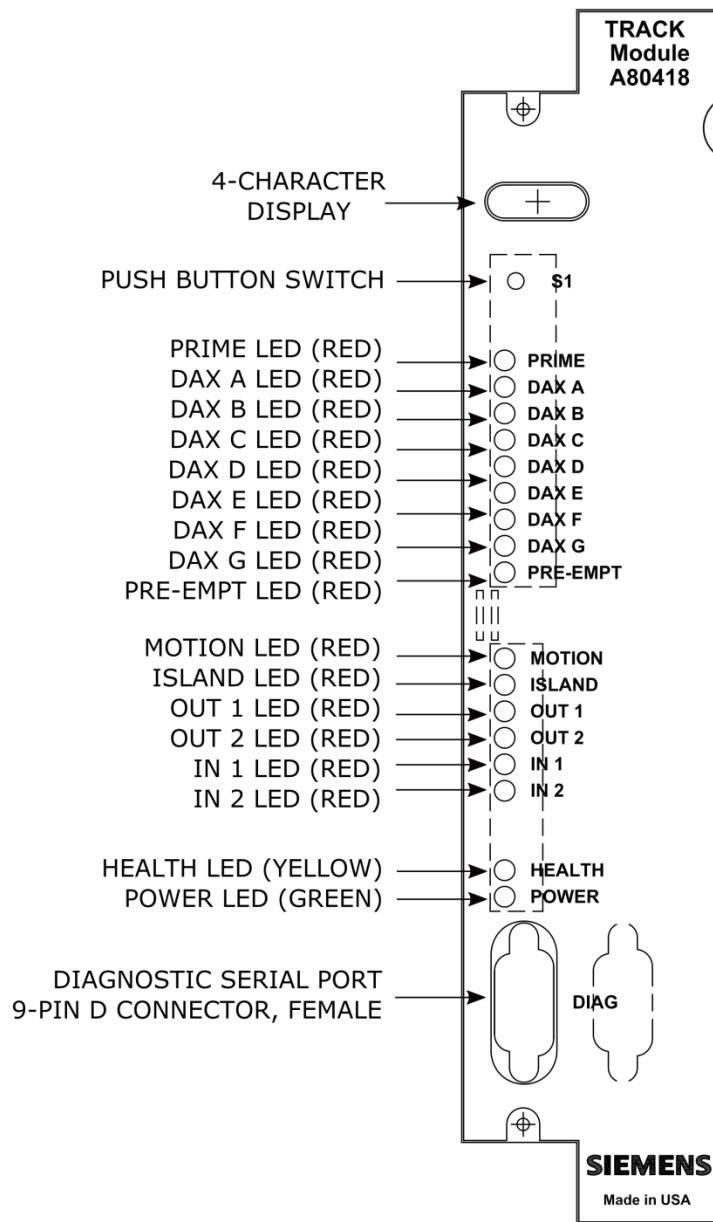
TRACK
Module
A80418

4-CHARACTER DISPLAY

PUSH BUTTON SWITCH

S1

PRIME LED (RED)
DAX A LED (RED)
DAX B LED (RED)
DAX C LED (RED)
DAX D LED (RED)
DAX E LED (RED)
DAX F LED (RED)
DAX G LED (RED)
PRE-EMPT LED (RED)

PRIME
DAX A
DAX B
DAX C
DAX D
DAX E
DAX F
DAX G
PRE-EMPT

MOTION LED (RED)
ISLAND LED (RED)
OUT 1 LED (RED)
OUT 2 LED (RED)
IN 1 LED (RED)
IN 2 LED (RED)

MOTION
ISLAND
OUT 1
OUT 2
IN 1
IN 2

HEALTH LED (YELLOW)
POWER LED (GREEN)

HEALTH
POWER

DIAGNOSTIC SERIAL PORT
9-PIN D CONNECTOR, FEMALE

DIAG

SIEMENS
Made in USA